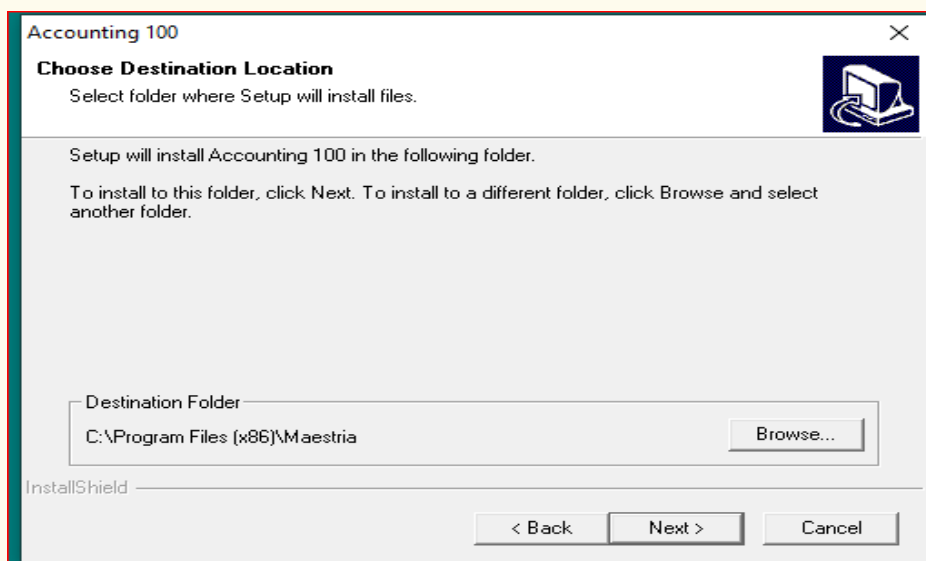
Accounting 100
×
Choose Destination Location
Select folder where Setup will install files.

Setup will install Accounting 100 in the following folder.

To install to this folder, click Next. To install to a different folder, click Browse and select another folder.

Destination Folder
C:\Program Files (x86)\Maestria
Browse...

InstallShield

< Back
Next >
Cancel